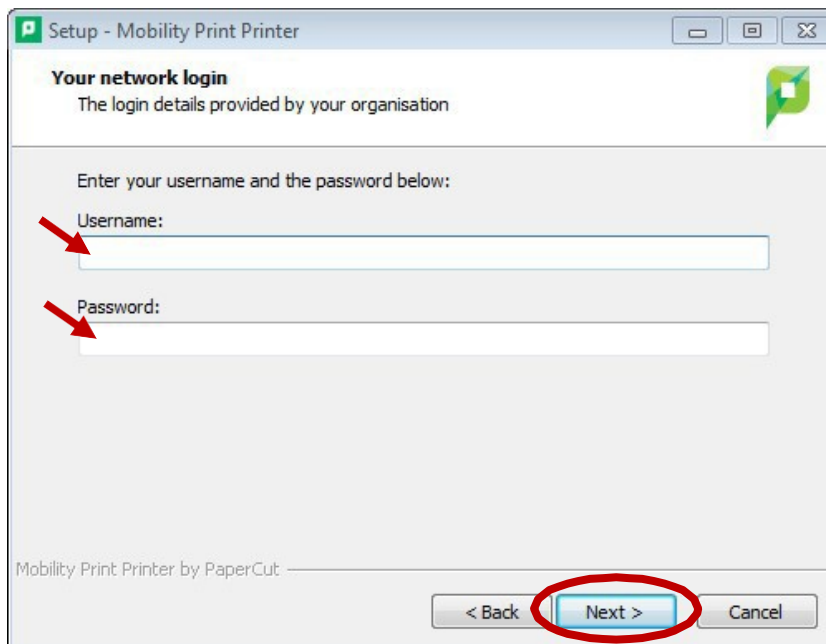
Setup - Mobility Print Printer

Your network login
The login details provided by your organisation

Enter your username and the password below:

Username:

Password:

Mobility Print Printer by PaperCut

< Back
Next >
Cancel